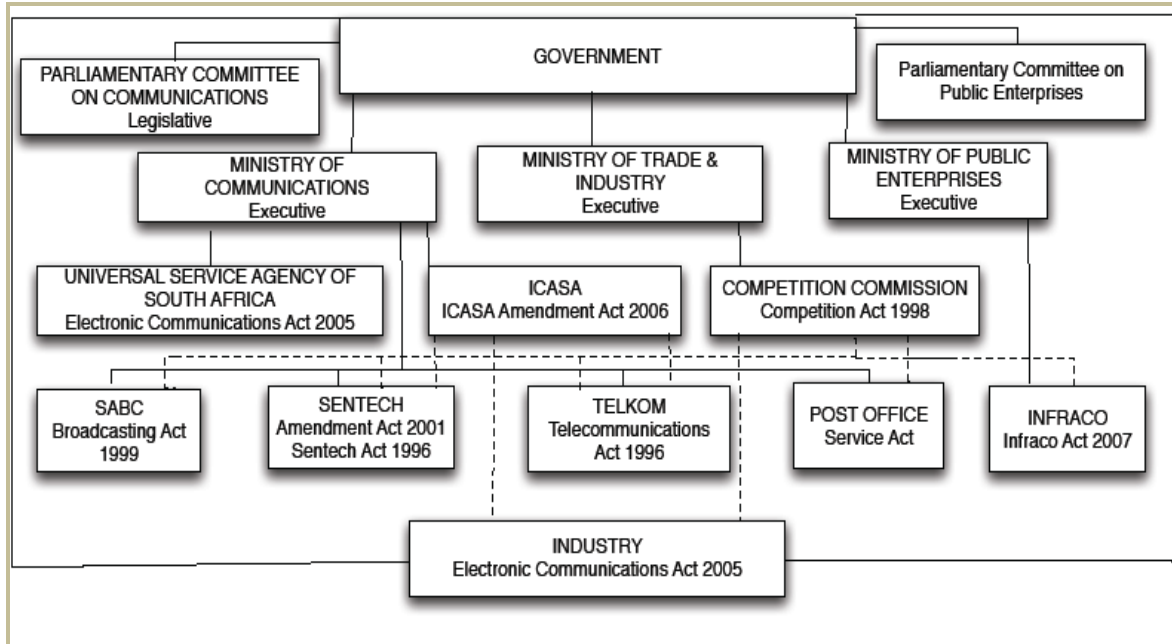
GOVERNMENT

PARLIAMENTARY COMMITTEE ON COMMUNICATIONS
Legislative

Parliamentary Committee on Public Enterprises

MINISTRY OF COMMUNICATIONS
Executive

MINISTRY OF TRADE & INDUSTRY
Executive

MINISTRY OF PUBLIC ENTERPRISES
Executive

UNIVERSAL SERVICE AGENCY OF SOUTH AFRICA
Electronic Communications Act 2005

ICASA
ICASA Amendment Act 2006

COMPETITION COMMISSION
Competition Act 1998

SABC
Broadcasting Act 1999

SENTECH
Amendment Act 2001
Sentech Act 1996

TELKOM
Telecommunications Act 1996

POST OFFICE
Service Act

INFRACO
Infraco Act 2007

INDUSTRY
Electronic Communications Act 2005